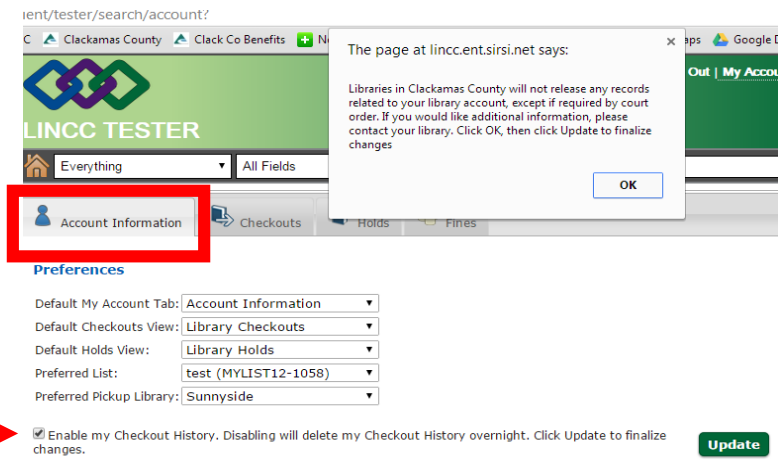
uent/tester/search/account?

C Clackamas County Clack Co Benefits N aps Google D

LINCC TESTER

Out | My Accou

Everything

All Fields

The page at lincc.ent.sirsi.net says:

×

Libraries in Clackamas County will not release any records related to your library account, except if required by court order. If you would like additional information, please contact your library. Click OK, then click Update to finalize changes

OK

Account Information

Checkouts

Holds

Fines

Preferences

| | |
|---|---|
| Default My Account Tab: | Account Information |
| Default Checkouts View: | Library Checkouts |
| Default Holds View: | Library Holds |
| Preferred List: | test (MYLIST12-1058) |
| Preferred Pickup Library: | Sunnyside |

Enable my Checkout History. Disabling will delete my Checkout History overnight. Click Update to finalize changes.

Update